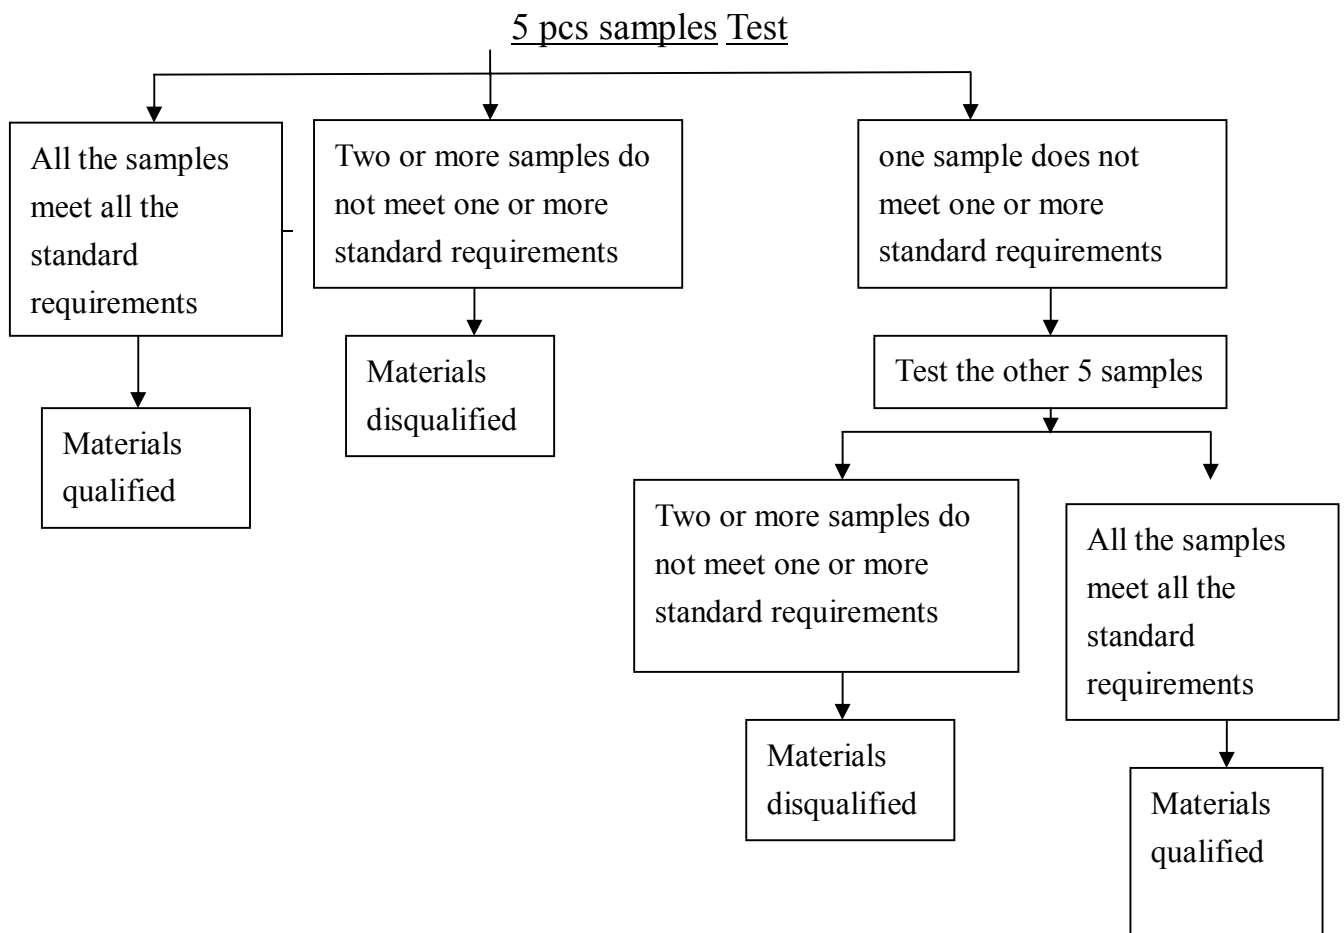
5 pcs samples Test

All the samples meet all the standard requirements

Materials qualified

Two or more samples do not meet one or more standard requirements

Materials disqualified

one sample does not meet one or more standard requirements

Test the other 5 samples

Two or more samples do not meet one or more standard requirements

Materials disqualified

All the samples meet all the standard requirements

Materials qualified